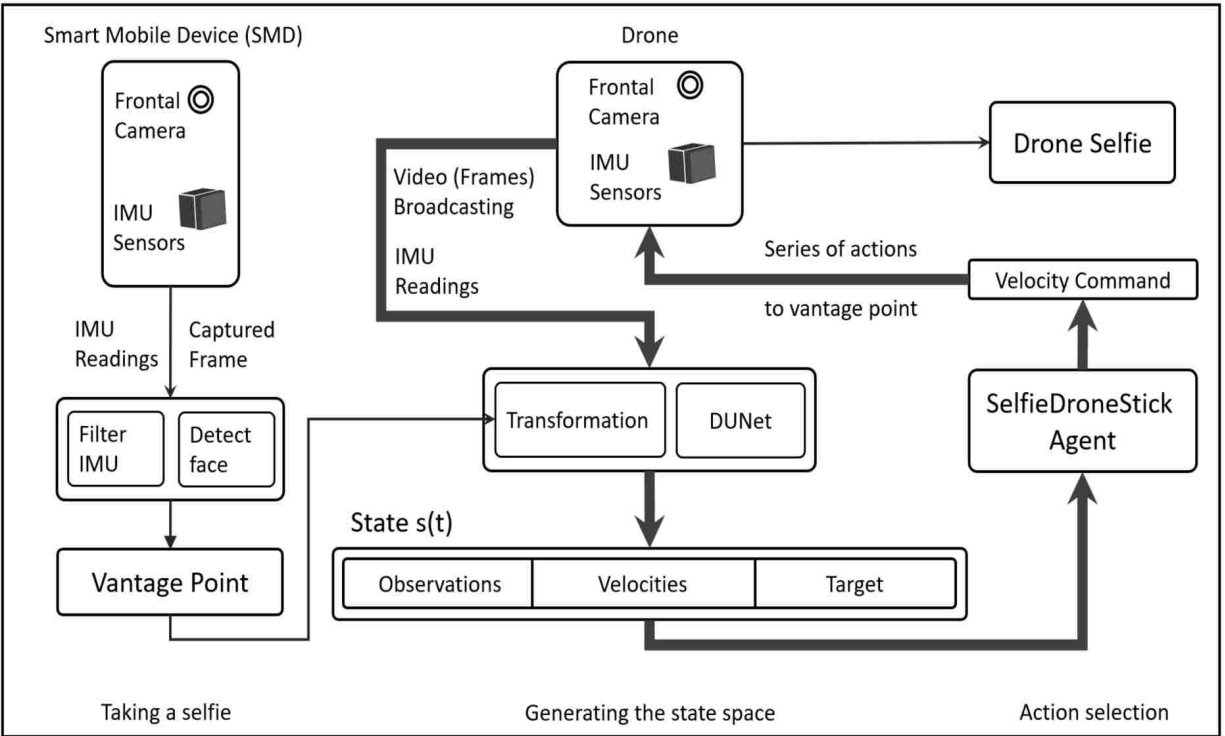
Smart Mobile Device (SMD)

Frontal Camera

IMU Sensors

IMU Readings

Captured Frame

Filter IMU

Detect face

Vantage Point

Drone

Frontal Camera

IMU Sensors

Video (Frames) Broadcasting

IMU Readings

Drone Selfie

Series of actions

to vantage point

Velocity Command

Transformation

DUNet

SelfieDroneStick Agent

State s(t)

| Observations | Velocities | Target |
|---|---|---|

Taking a selfie

Generating the state space

Action selection